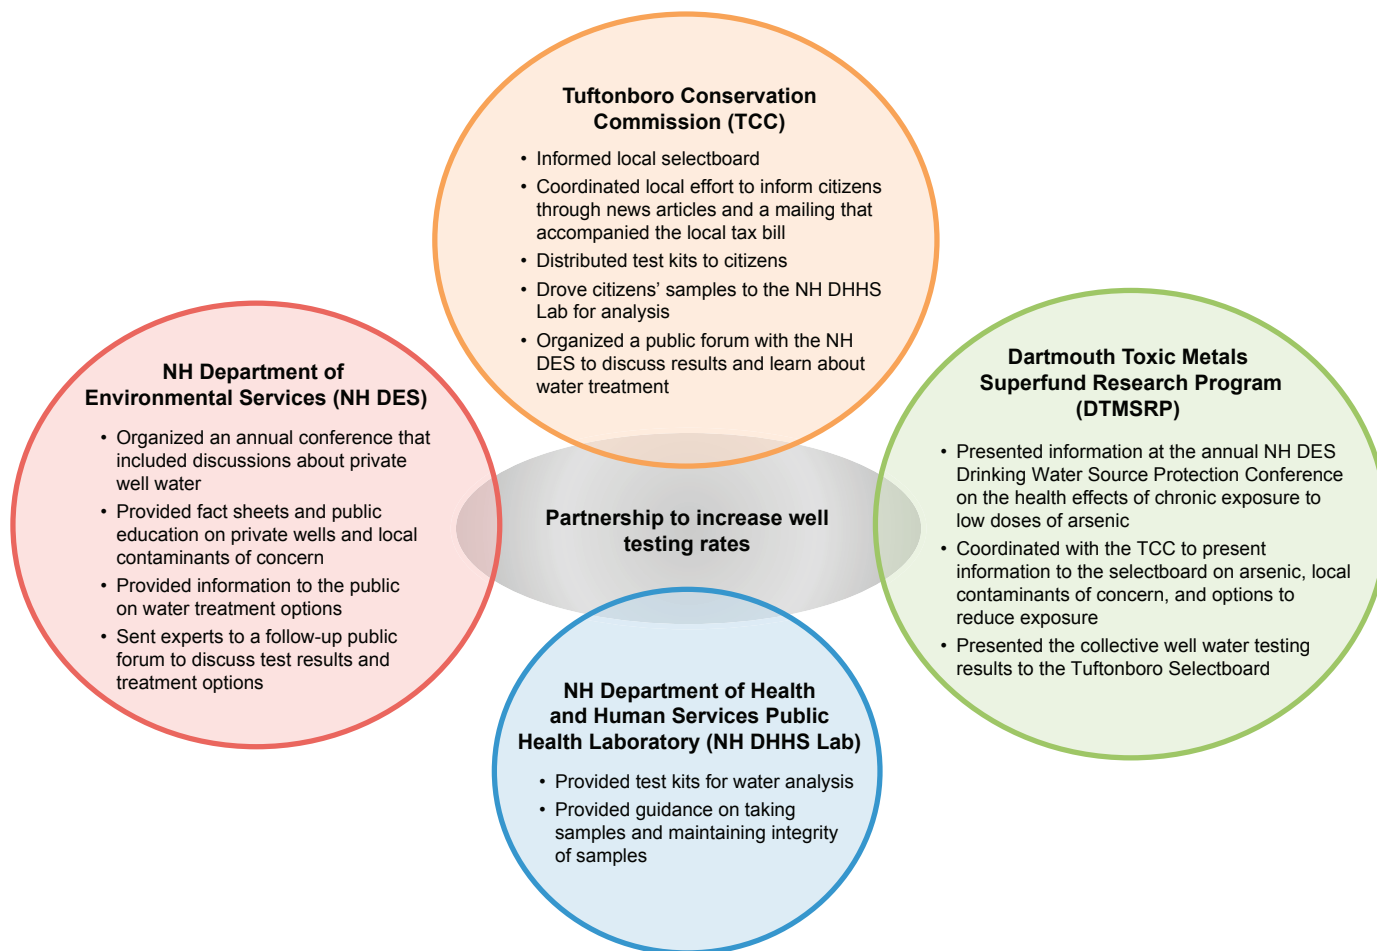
Tuftonboro Conservation Commission (TCC)

- Informed local selectboard
- Coordinated local effort to inform citizens through news articles and a mailing that accompanied the local tax bill
- Distributed test kits to citizens
- Drove citizens' samples to the NH DHHS Lab for analysis
- Organized a public forum with the NH DES to discuss results and learn about water treatment

NH Department of Environmental Services (NH DES)

- Organized an annual conference that included discussions about private well water
- Provided fact sheets and public education on private wells and local contaminants of concern
- Provided information to the public on water treatment options
- Sent experts to a follow-up public forum to discuss test results and treatment options

Partnership to increase well testing rates

Dartmouth Toxic Metals Superfund Research Program (DTMSRP)

- Presented information at the annual NH DES Drinking Water Source Protection Conference on the health effects of chronic exposure to low doses of arsenic
- Coordinated with the TCC to present information to the selectboard on arsenic, local contaminants of concern, and options to reduce exposure
- Presented the collective well water testing results to the Tuftonboro Selectboard

NH Department of Health and Human Services Public Health Laboratory (NH DHHS Lab)

- Provided test kits for water analysis
- Provided guidance on taking samples and maintaining integrity of samples